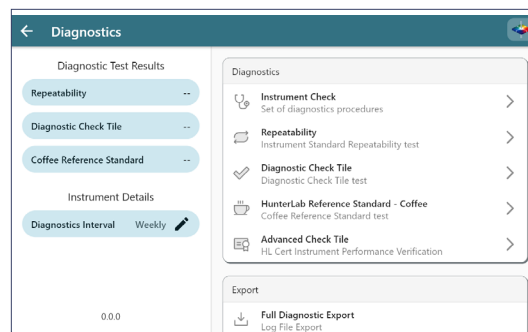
Diagnostics

Diagnostic Test Results

Repeatability --

Diagnostic Check Tile --

Coffee Reference Standard --

Instrument Details

Diagnostics Interval Weekly

0.0.0

Diagnostics

Instrument Check
Set of diagnostics procedures

Repeatability
Instrument Standard Repeatability test

Diagnostic Check Tile
Diagnostic Check Tile test

HunterLab Reference Standard - Coffee
Coffee Reference Standard test

Advanced Check Tile
HL Cert Instrument Performance Verification

Export

Full Diagnostic Export
Log File Export